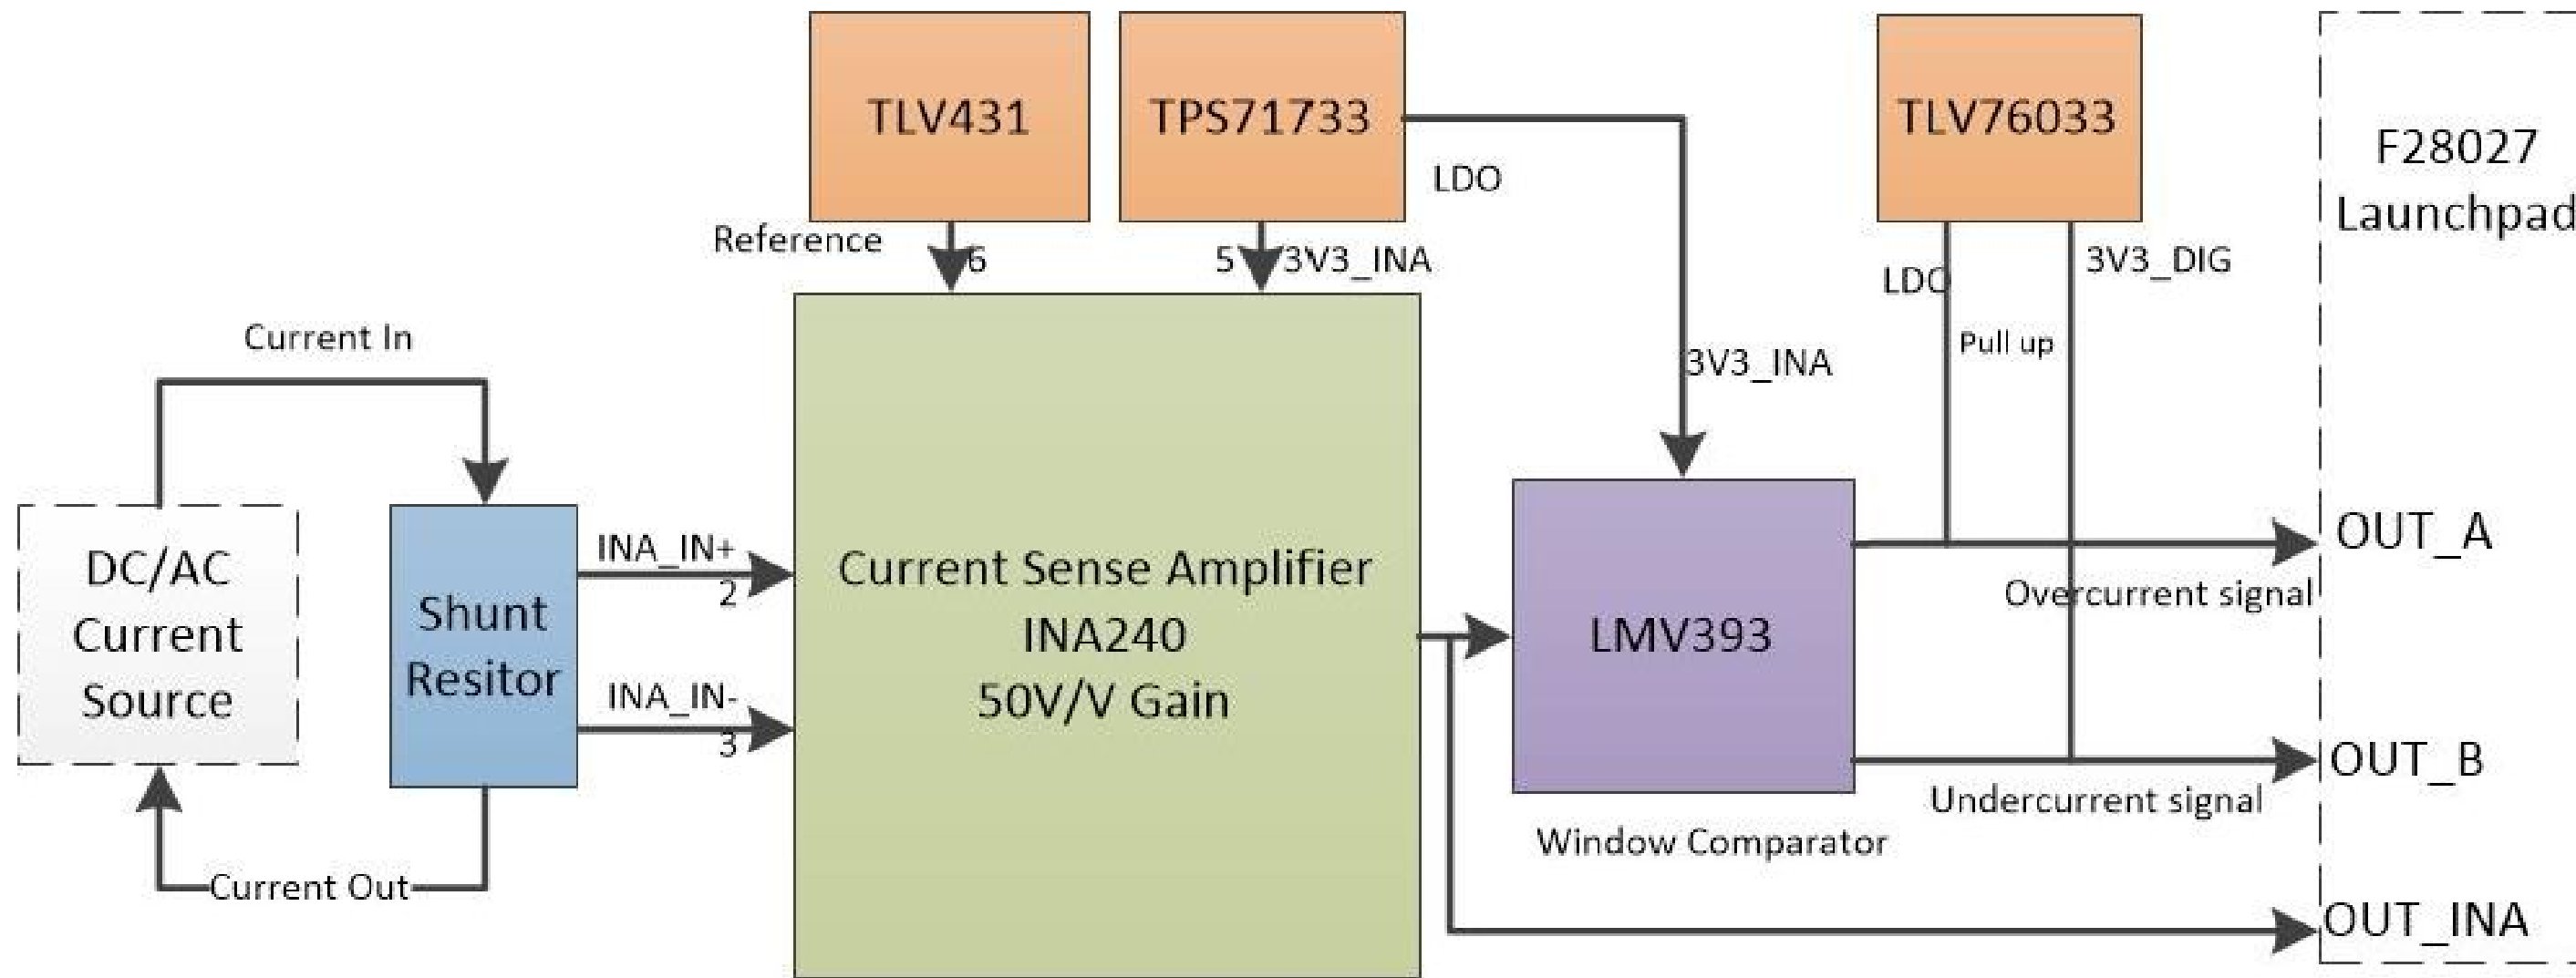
TLV431

TPS71733

LDO

TLV76033

F28027 Launchpad

Reference

6

5

3V3_INA

LDO

3V3_DIG

Pull up

Current In

3V3_INA

DC/AC Current Source

Shunt Resitor

INA_IN+

2

INA_IN-

3

Current Sense Amplifier INA240 50V/V Gain

LMV393

OUT_A

Overcurrent signal

OUT_B

Undercurrent signal

Window Comparator

Current Out

OUT_INA